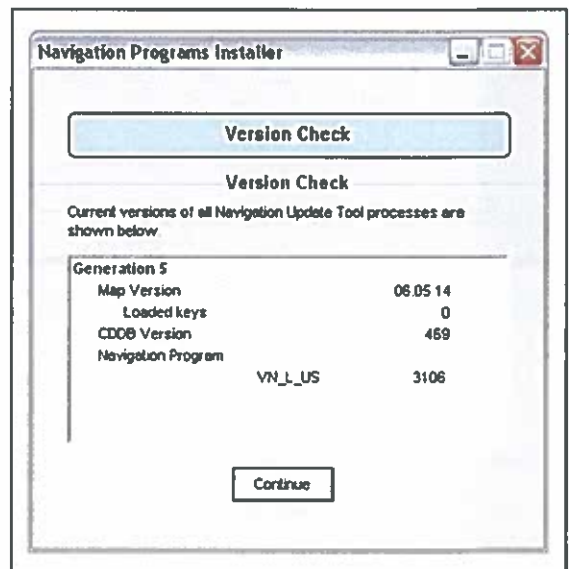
Navigation Programs Installer

Version Check

Version Check

Current versions of all Navigation Update Tool processes are shown below

Generation 5
Map Version 06.05.14
Loaded keys 0
CDDB Version 459
Navigation Program
VN_L_US 3106

Continue